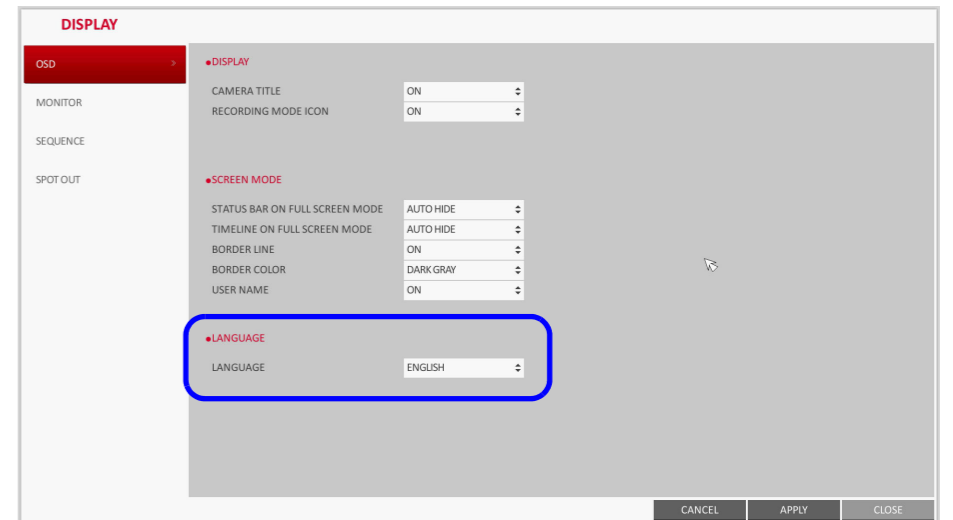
DISPLAY

OSD
MONITOR
SEQUENCE
SPOT OUT

●DISPLAY

| | |
|---|---|
| CAMERA TITLE | ON |
| RECORDING MODE ICON | ON |

●SCREEN MODE

| | |
|---|---|
| STATUS BAR ON FULL SCREEN MODE | AUTO HIDE |
| TIMELINE ON FULL SCREEN MODE | AUTO HIDE |
| BORDER LINE | ON |
| BORDER COLOR | DARK GRAY |
| USER NAME | ON |

●LANGUAGE

| | |
|---|---|
| LANGUAGE | ENGLISH |

CANCEL APPLY CLOSE